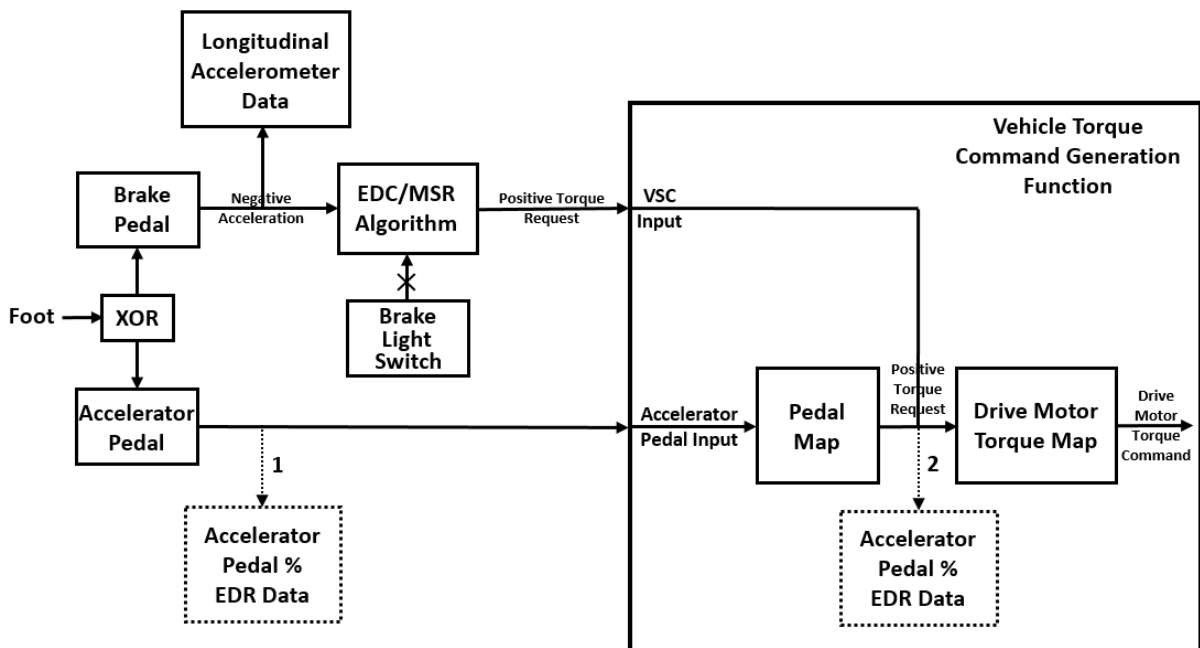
Longitudinal Accelerometer Data

Vehicle Torque Command Generation Function

Brake Pedal

Negative Acceleration

EDC/MSR Algorithm

Positive Torque Request

VSC Input

Foot

XOR

Brake Light Switch

Accelerator Pedal

Accelerator Pedal Input

Pedal Map

Positive Torque Request

Drive Motor Torque Map

Drive Motor Torque Command

1

2

Accelerator Pedal % EDR Data

Accelerator Pedal % EDR Data